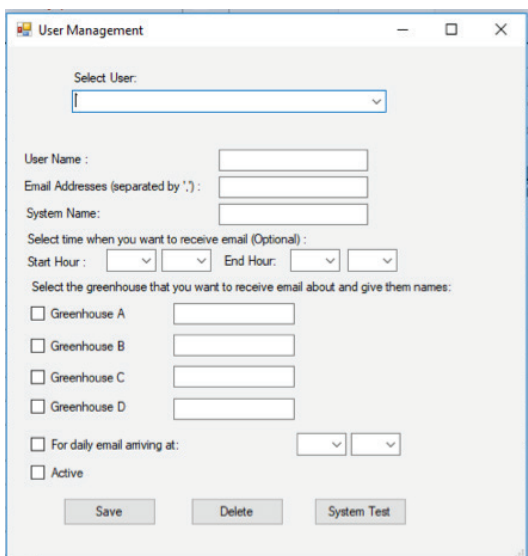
User Management

Select User:

User Name :

Email Addresses (separated by ',') :

System Name:

Select time when you want to receive email (Optional) :

Start Hour :

End Hour:

Select the greenhouse that you want to receive email about and give them names:

Greenhouse A

Greenhouse B

Greenhouse C

Greenhouse D

For daily email arriving at:

Active

Save

Delete

System Test